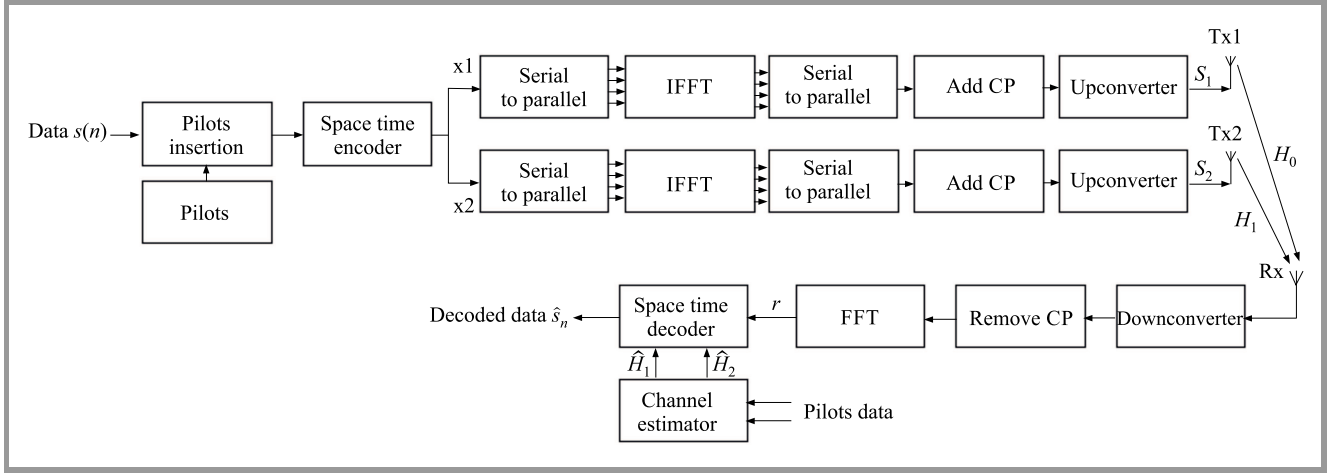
Data $s(n)$

Pilots insertion

Pilots

Space time encoder

x1

x2

Serial to parallel

IFFT

Serial to parallel

Add CP

Upconverter

$S_1$

Tx1

Serial to parallel

IFFT

Serial to parallel

Add CP

Upconverter

$S_2$

Tx2

$H_0$

$H_1$

Rx

Decoded data $\hat{s}_n$

Space time decoder

$r$

FFT

Remove CP

Downconverter

$\hat{H}_1$

$\hat{H}_2$

Channel estimator

Pilots data